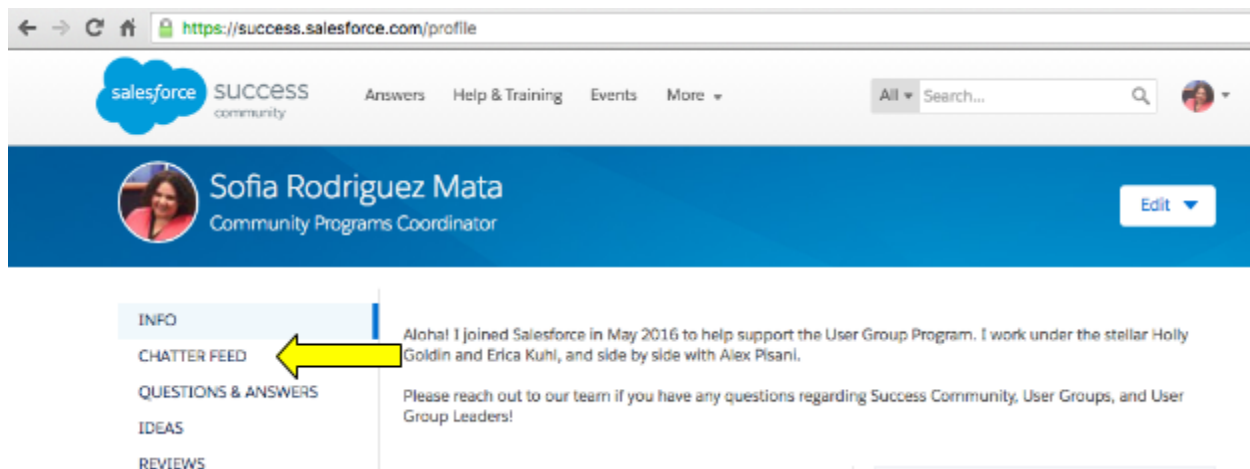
https://success.salesforce.com/profile

salesforce success community

Answers Help & Training Events More

All Search...

Sofia Rodriguez Mata
Community Programs Coordinator

Edit

INFO
CHATTER FEED
QUESTIONS & ANSWERS
IDEAS
REVIEWS

Aloha! I joined Salesforce in May 2016 to help support the User Group Program. I work under the stellar Holly Goldin and Erica Kuhl, and side by side with Alex Pisani.

Please reach out to our team if you have any questions regarding Success Community, User Groups, and User Group Leaders!